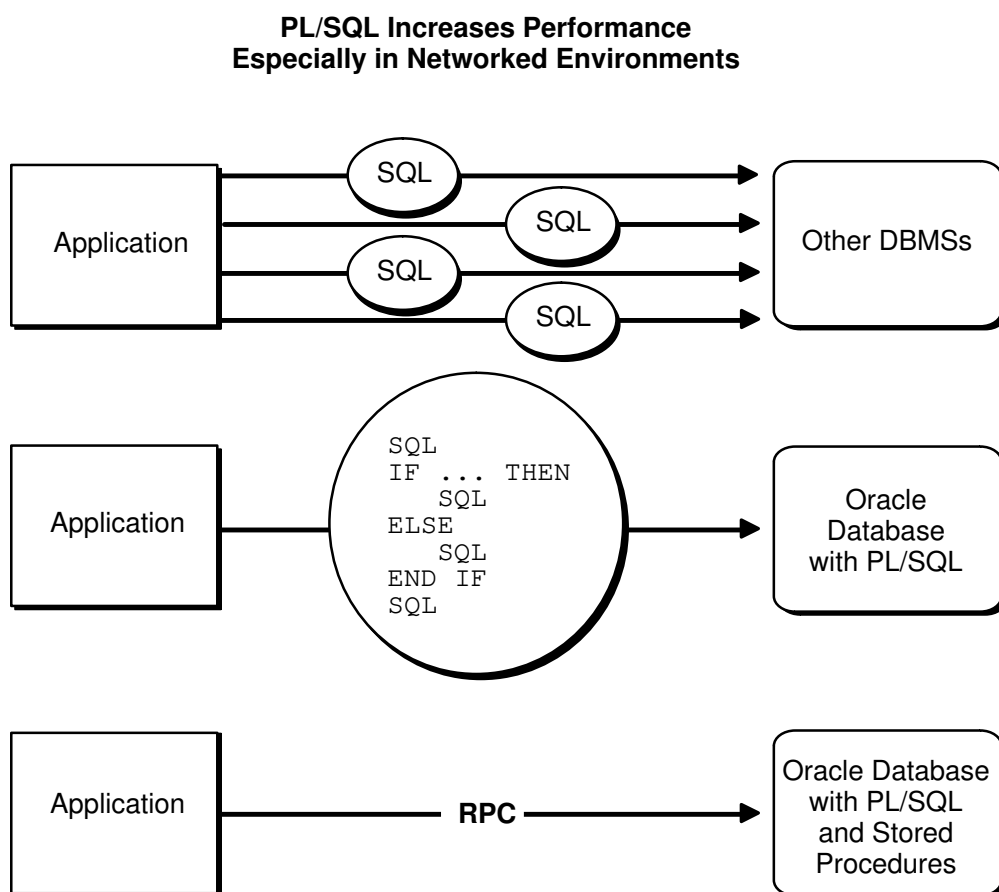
PL/SQL Increases Performance
Especially in Networked Environments

Application

SQL

SQL

SQL

SQL

Other DBMSs

Application

SQL
IF ... THEN
SQL
ELSE
SQL
END IF
SQL

Oracle Database with PL/SQL

Application

RPC

Oracle Database with PL/SQL and Stored Procedures